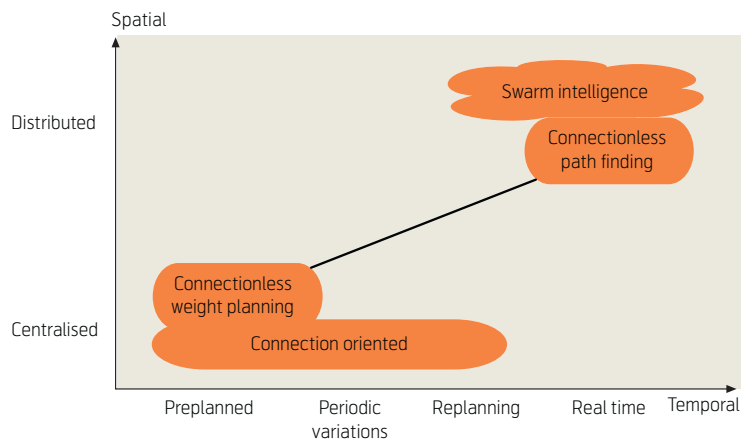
Spatial

Distributed

Centralised

Swarm intelligence

Connectionless path finding

Connectionless weight planning

Connection oriented

Preplanned

Periodic variations

Replanning

Real time

Temporal